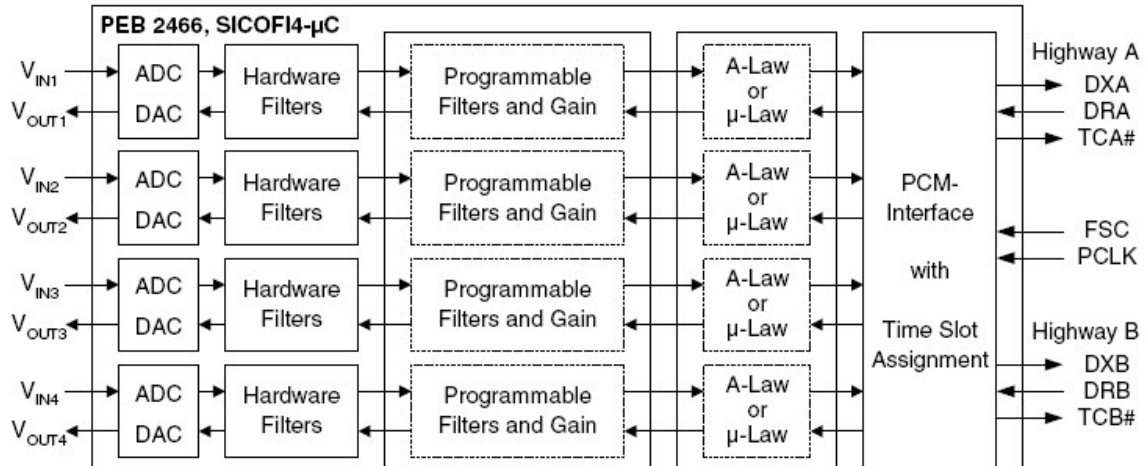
PEB 2466, SICOFI4-μC

$V_{IN1}$
$V_{OUT1}$
ADC
DAC
Hardware Filters
Programmable Filters and Gain
A-Law or μ-Law

$V_{IN2}$
$V_{OUT2}$
ADC
DAC
Hardware Filters
Programmable Filters and Gain
A-Law or μ-Law

$V_{IN3}$
$V_{OUT3}$
ADC
DAC
Hardware Filters
Programmable Filters and Gain
A-Law or μ-Law

$V_{IN4}$
$V_{OUT4}$
ADC
DAC
Hardware Filters
Programmable Filters and Gain
A-Law or μ-Law

PCM-Interface with Time Slot Assignment

Highway A
DXA
DRA
TCA#
FSC
PCLK
Highway B
DXB
DRB
TCB#